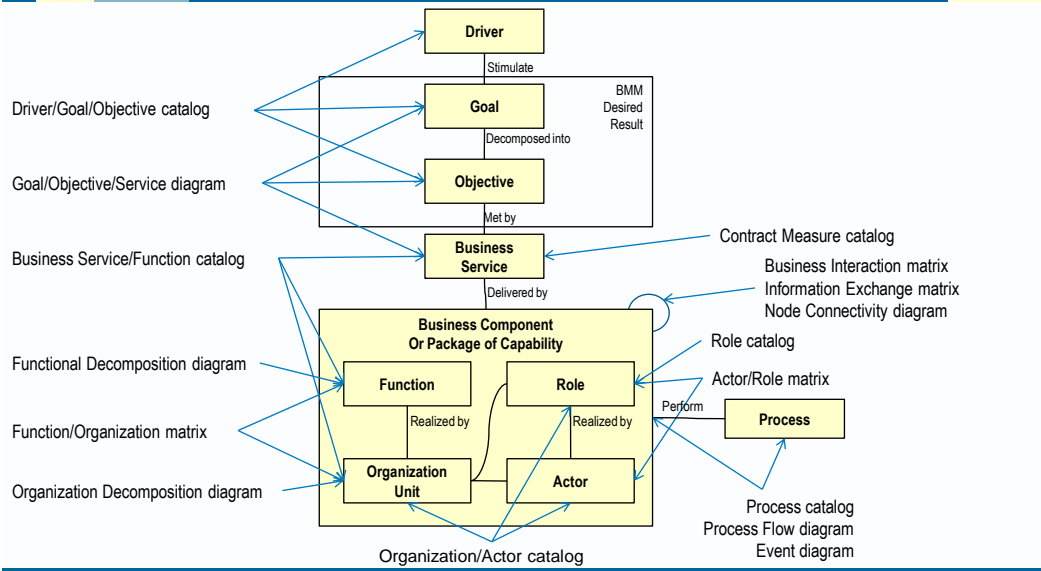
Driver

Stimulate

Goal

BMM
Desired
Result

Decomposed into

Objective

Met by

Business Service

Delivered by

Driver/Goal/Objective catalog

Goal/Objective/Service diagram

Business Service/Function catalog

Contract Measure catalog

Business Interaction matrix
Information Exchange matrix
Node Connectivity diagram

Business Component
Or Package of Capability

Function

Role

Realized by

Realized by

Organization Unit

Actor

Perform

Process

Role catalog

Actor/Role matrix

Functional Decomposition diagram

Function/Organization matrix

Organization Decomposition diagram

Process catalog
Process Flow diagram
Event diagram

Organization/Actor catalog